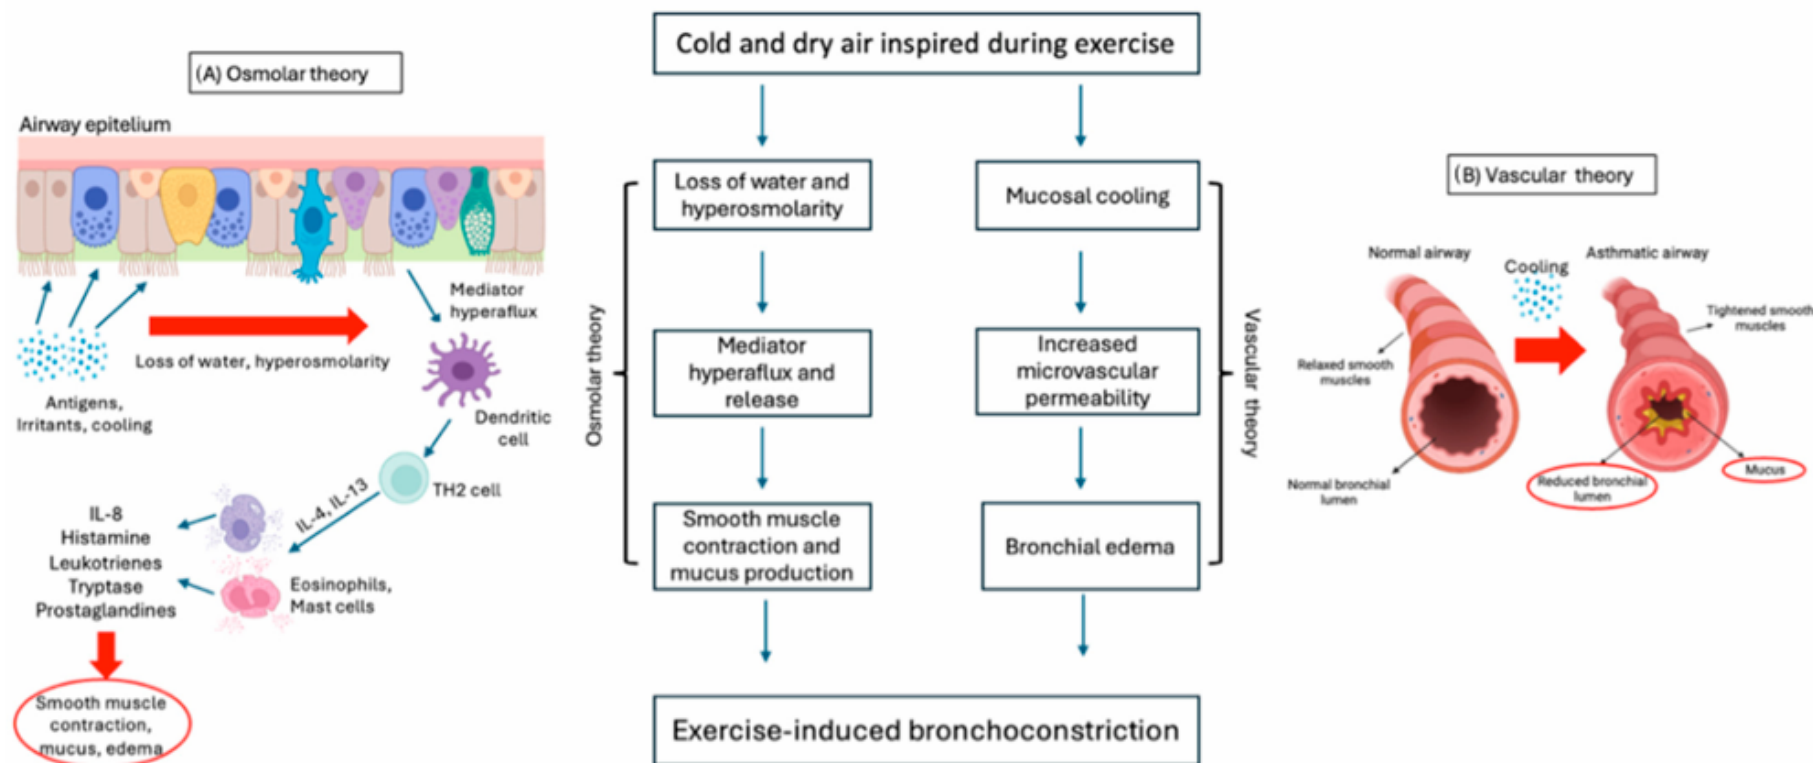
(A) Osmolar theory

Airway epitelium

Mediator hyperaflux

Loss of water, hyperosmolarity

Antigens, Irritants, cooling

Dendritic cell

TH2 cell

IL-4, IL-13

IL-8
Histamine
Leukotrienes
Tryptase
Prostaglandines

Eosinophils, Mast cells

Smooth muscle contraction, mucus, edema

Cold and dry air inspired during exercise

Osmolar theory

Loss of water and hyperosmolarity

Mediator hyperaflux and release

Smooth muscle contraction and mucus production

Mucosal cooling

Increased microvascular permeability

Bronchial edema

Vascular theory

Exercise-induced bronchoconstriction

(B) Vascular theory

Normal airway

Cooling

Asthmatic airway

Relaxed smooth muscles

Tightened smooth muscles

Normal bronchial lumen

Reduced bronchial lumen

Mucus